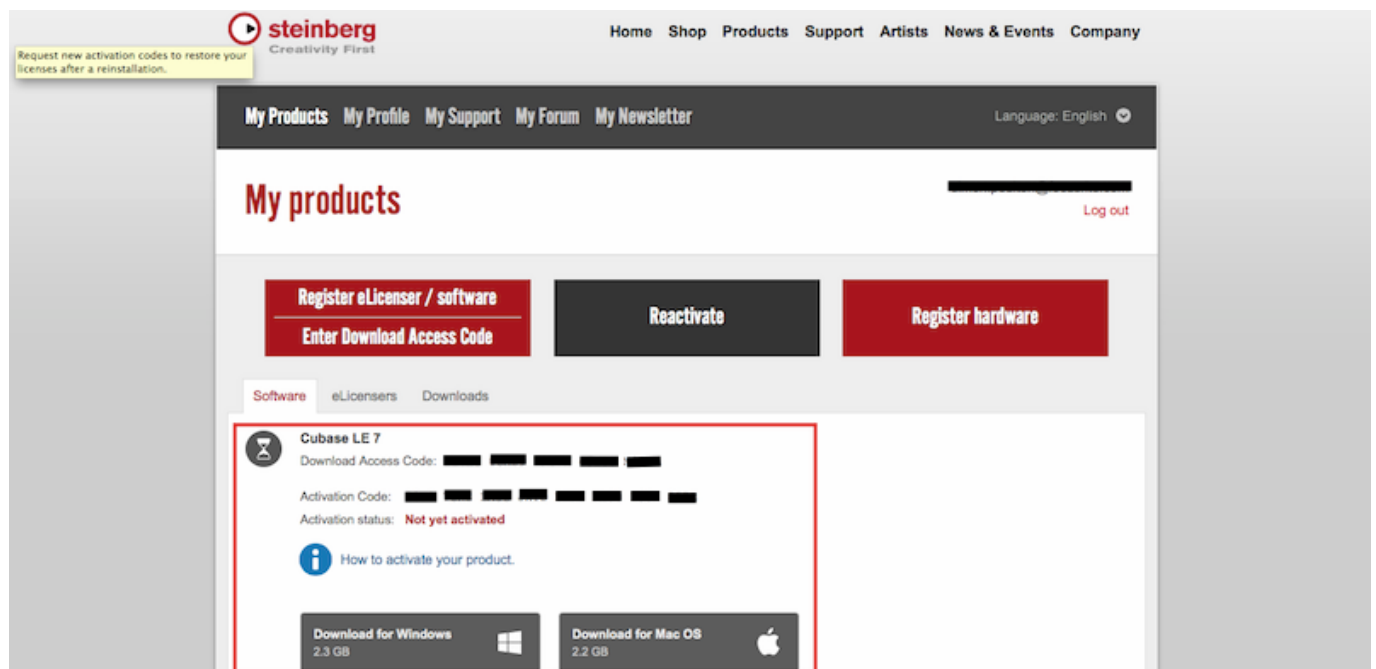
steinberg
Creativity First

Request new activation codes to restore your licenses after a reinstallation.

Home Shop Products Support Artists News & Events Company

My Products My Profile My Support My Forum My Newsletter

Language: English

My products

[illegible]
Log out

Register eLicenser / software
Enter Download Access Code

Reactivate

Register hardware

Software eLicensers Downloads

Cubase LE 7
Download Access Code: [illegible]

Activation Code: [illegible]
Activation status: Not yet activated

How to activate your product.

Download for Windows
2.3 GB

Download for Mac OS
2.2 GB